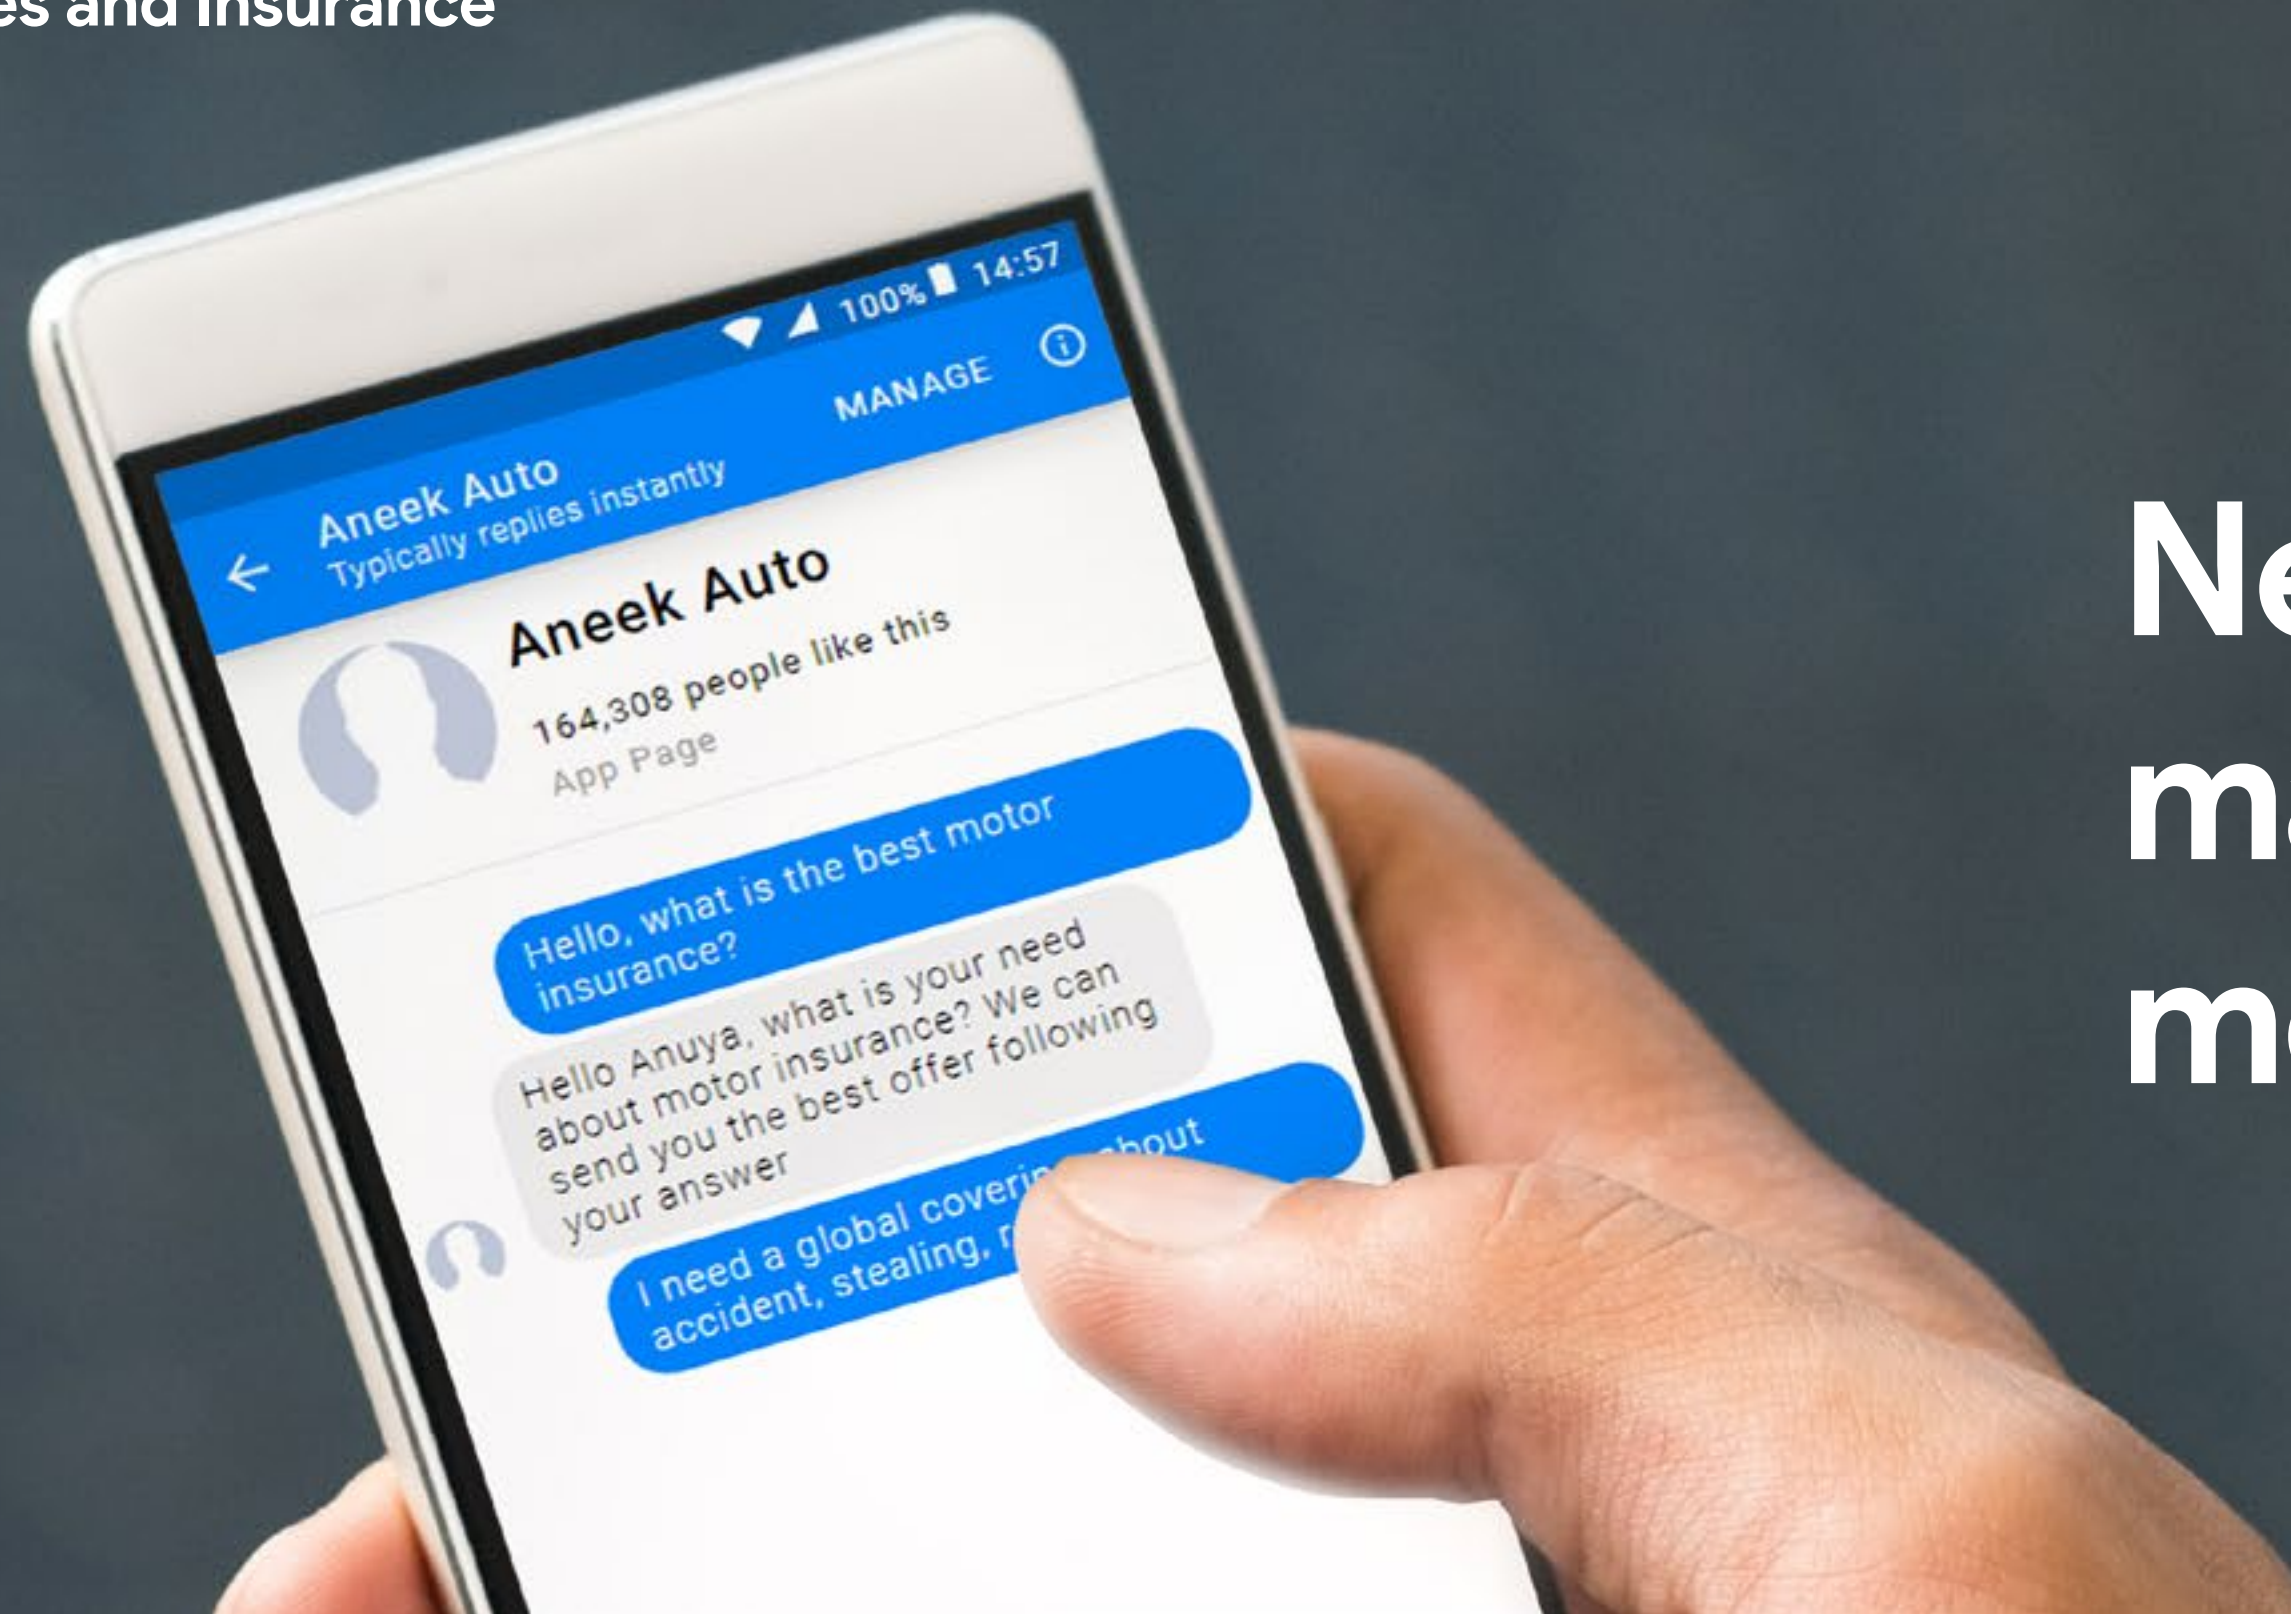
es and insurance

100% 14:57

MANAGE

Aneek Auto
Typically replies instantly

Aneek Auto
164,308 people like this
App Page

Hello, what is the best motor insurance?

Hello Anuya, what is your need about motor insurance? We can send you the best offer following your answer

I need a global coveri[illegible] about accident, stealing, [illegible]

Ne
m
m